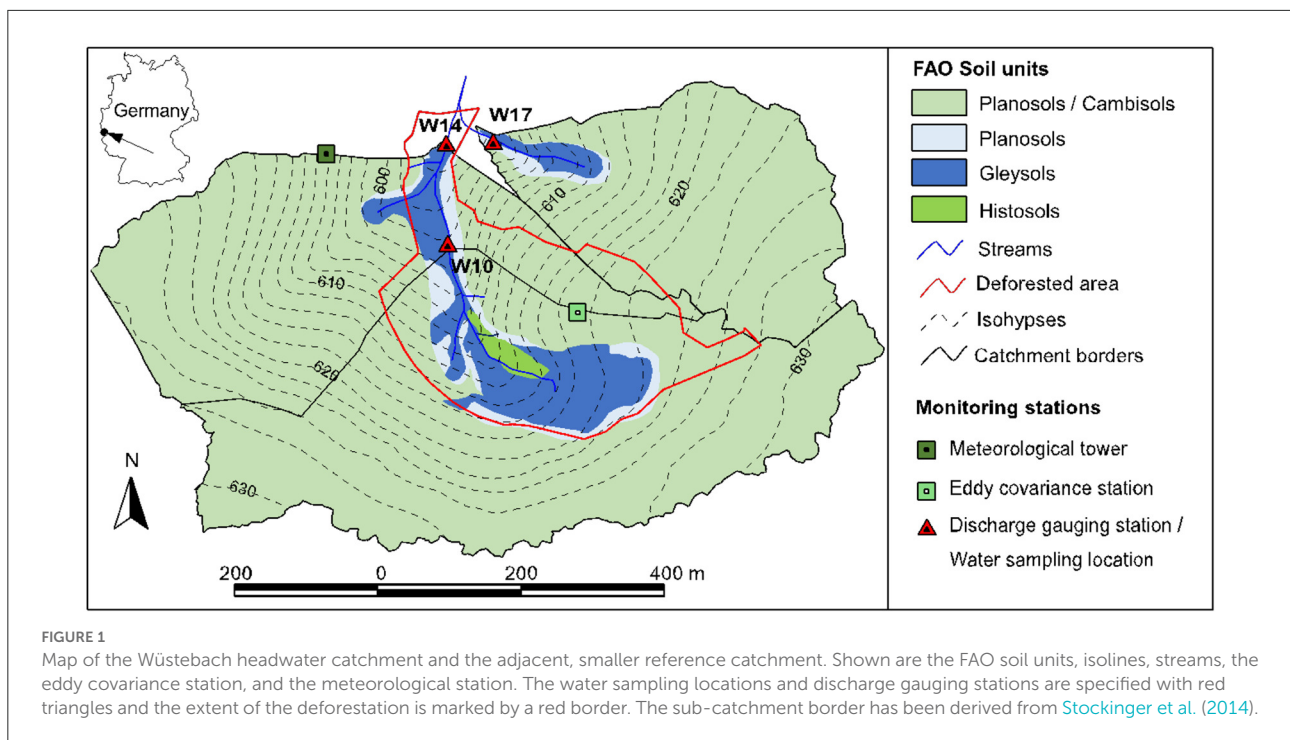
Germany

W14

W17

600

610

620

W10

610

620

630

630

N

200 0 200 400 m

FAO Soil units

Planosols / Cambisols

Planosols

Gleysols

Histosols

Streams

Deforested area

Isohypses

Catchment borders

Monitoring stations

Meteorological tower

Eddy covariance station

Discharge gauging station / Water sampling location

FIGURE 1

Map of the Wüstebach headwater catchment and the adjacent, smaller reference catchment. Shown are the FAO soil units, isolines, streams, the eddy covariance station, and the meteorological station. The water sampling locations and discharge gauging stations are specified with red triangles and the extent of the deforestation is marked by a red border. The sub-catchment border has been derived from Stockinger et al. (2014).